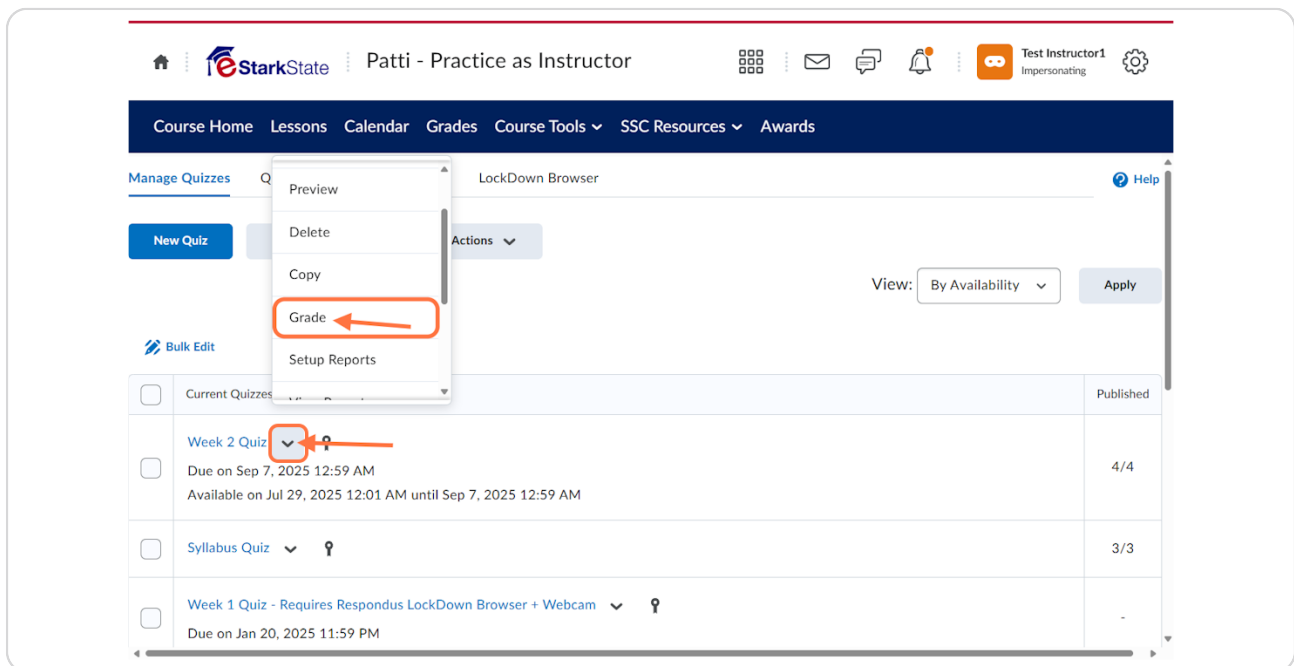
eStarkState Patti - Practice as Instructor

Test Instructor1
Impersonating

Course Home Lessons Calendar Grades Course Tools SSC Resources Awards

Manage Quizzes Q LockDown Browser Help

Preview
Delete
Copy
Grade
Setup Reports

New Quiz Actions

View: By Availability Apply

Bulk Edit

| | Current Quizzes | Published |
|---|---|---|
| | Week 2 Quiz<br>Due on Sep 7, 2025 12:59 AM<br>Available on Jul 29, 2025 12:01 AM until Sep 7, 2025 12:59 AM | 4/4 |
| | Syllabus Quiz | 3/3 |
| | Week 1 Quiz - Requires Respondus LockDown Browser + Webcam<br>Due on Jan 20, 2025 11:59 PM | - |